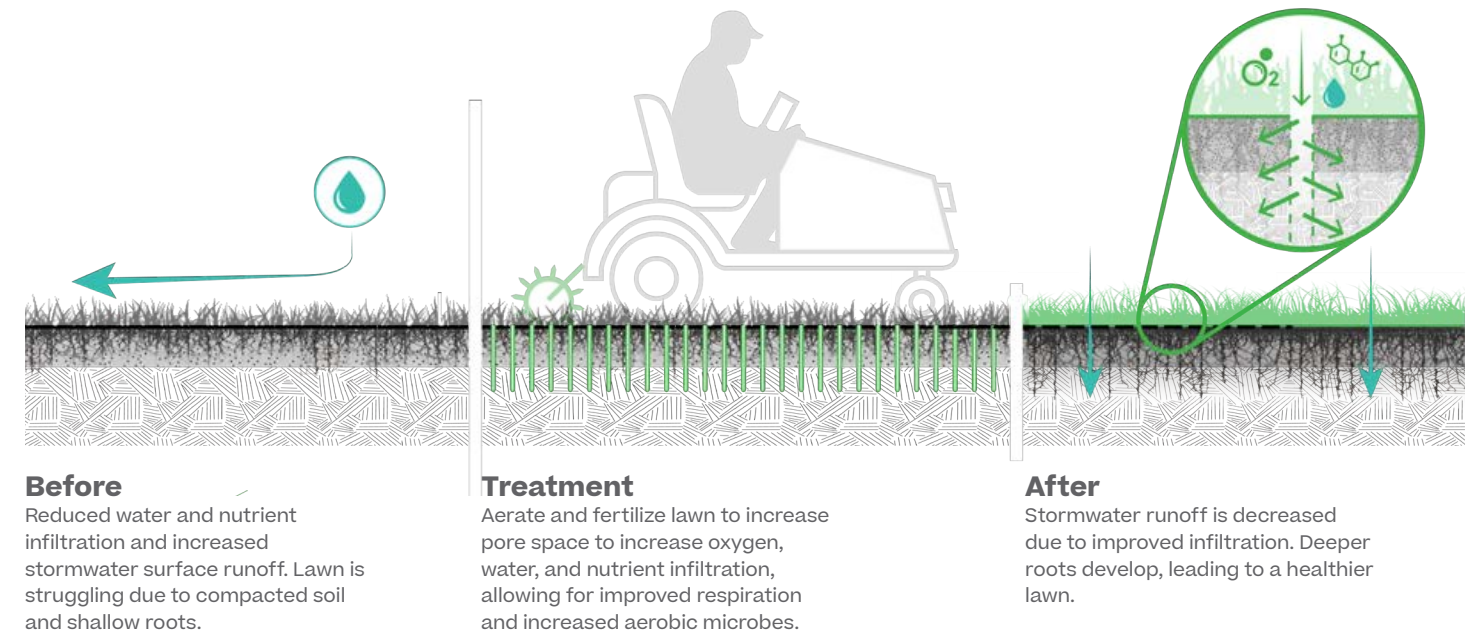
$O_2$

Before
Reduced water and nutrient infiltration and increased stormwater surface runoff. Lawn is struggling due to compacted soil and shallow roots.

Treatment
Aerate and fertilize lawn to increase pore space to increase oxygen, water, and nutrient infiltration, allowing for improved respiration and increased aerobic microbes.

After
Stormwater runoff is decreased due to improved infiltration. Deeper roots develop, leading to a healthier lawn.